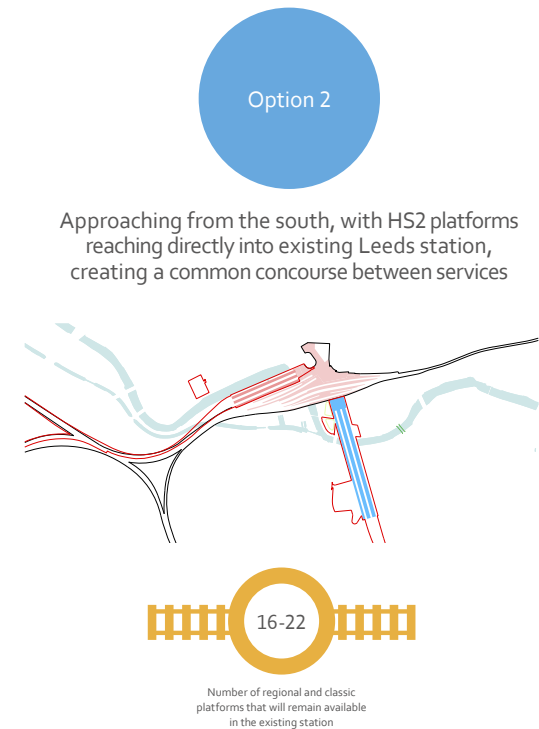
Option 2

Approaching from the south, with HS2 platforms reaching directly into existing Leeds station, creating a common concourse between services

16-22

Number of regional and classic platforms that will remain available in the existing station